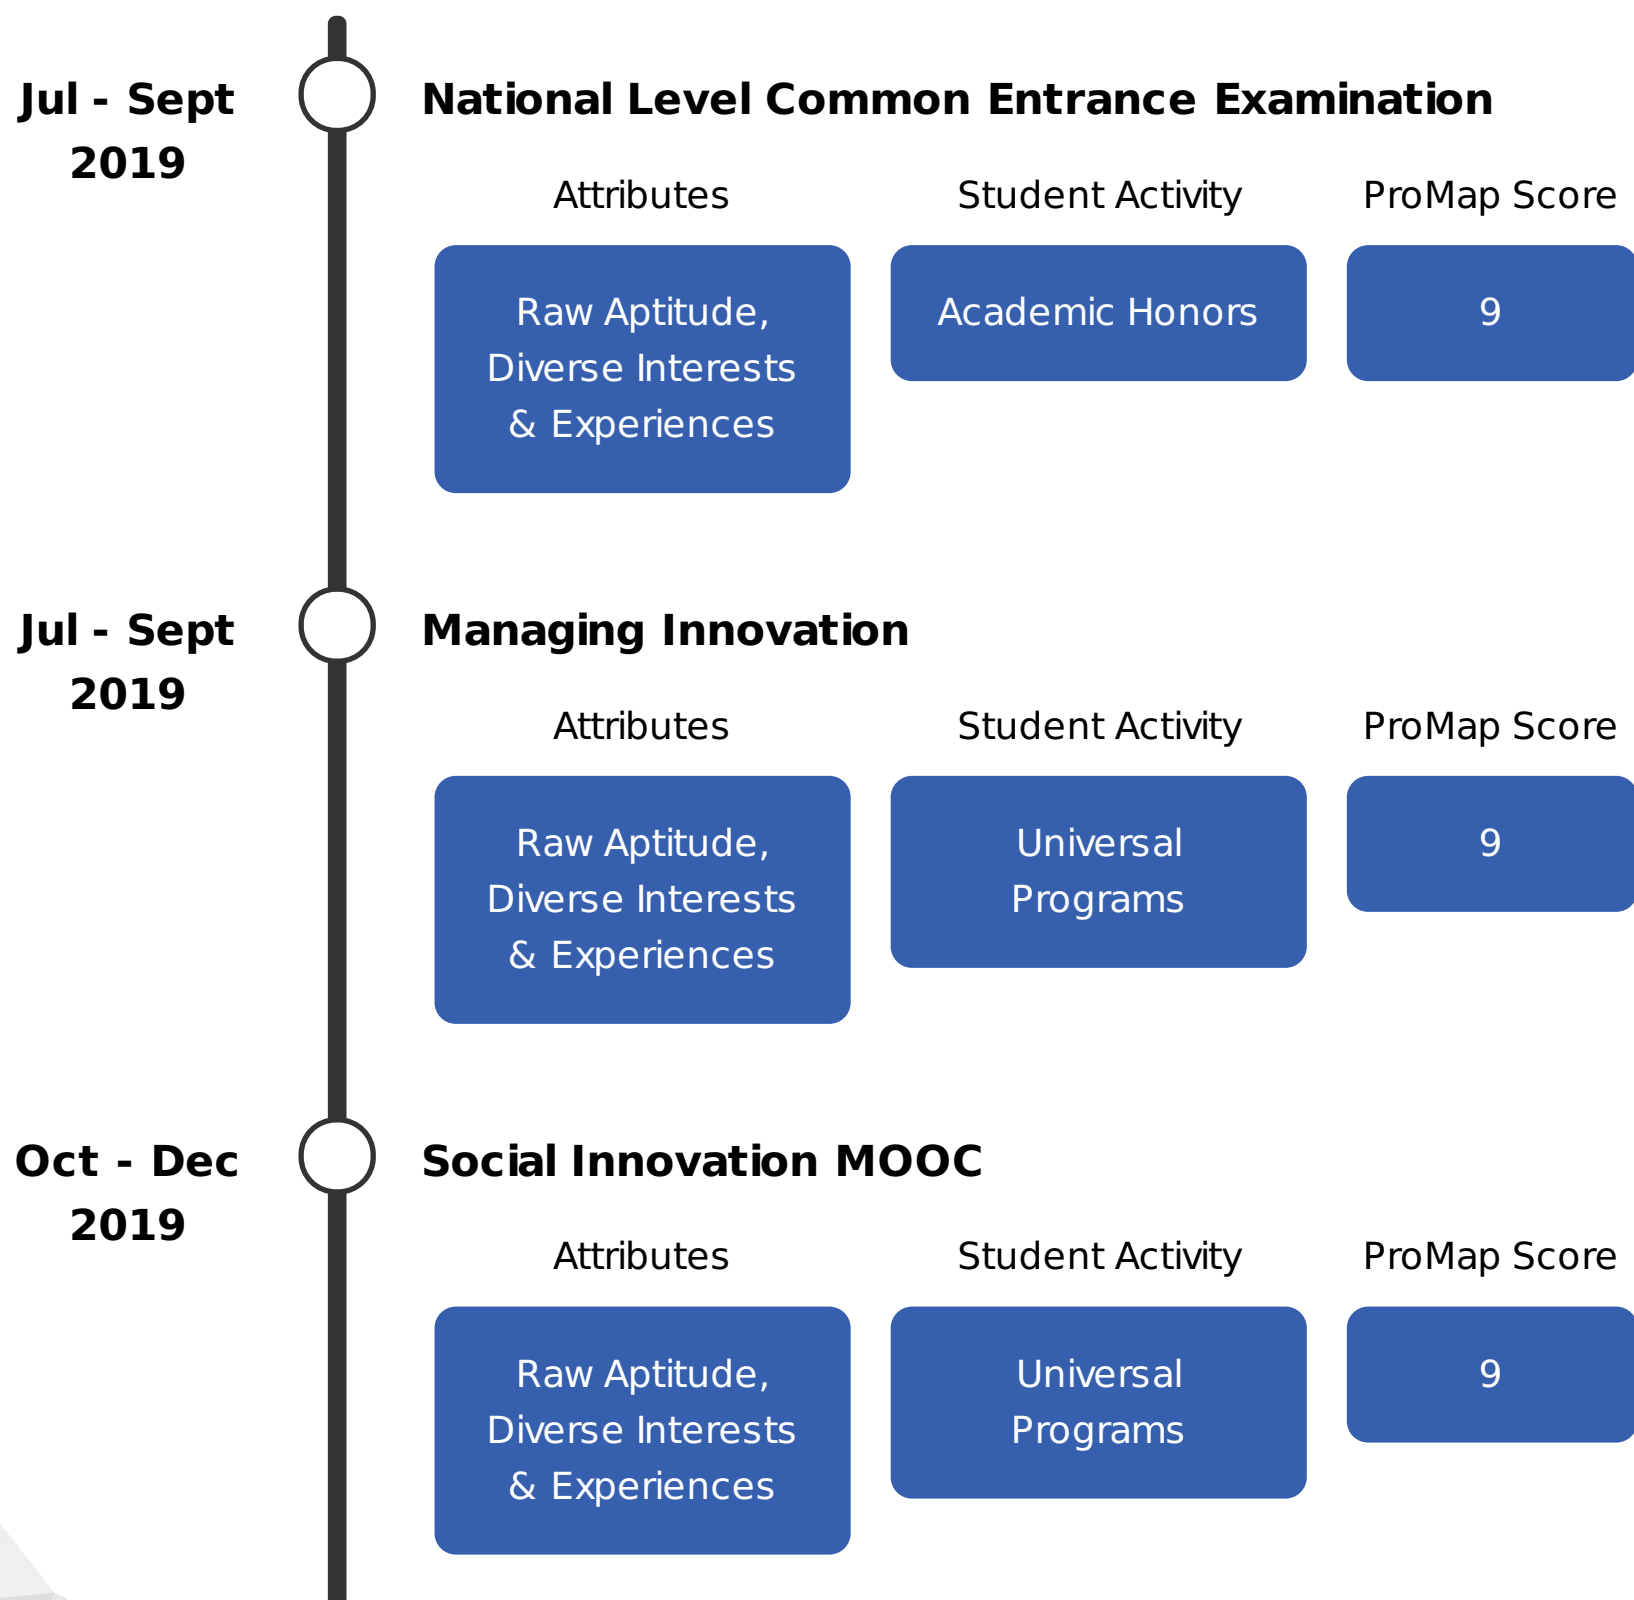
Jul - Sept 2019

National Level Common Entrance Examination

| Attributes | Student Activity | ProMap Score |
|---|---|---|
| Raw Aptitude, Diverse Interests & Experiences | Academic Honors | 9 |

Jul - Sept 2019

Managing Innovation

| Attributes | Student Activity | ProMap Score |
|---|---|---|
| Raw Aptitude, Diverse Interests & Experiences | Universal Programs | 9 |

Oct - Dec 2019

Social Innovation MOOC

| Attributes | Student Activity | ProMap Score |
|---|---|---|
| Raw Aptitude, Diverse Interests & Experiences | Universal Programs | 9 |